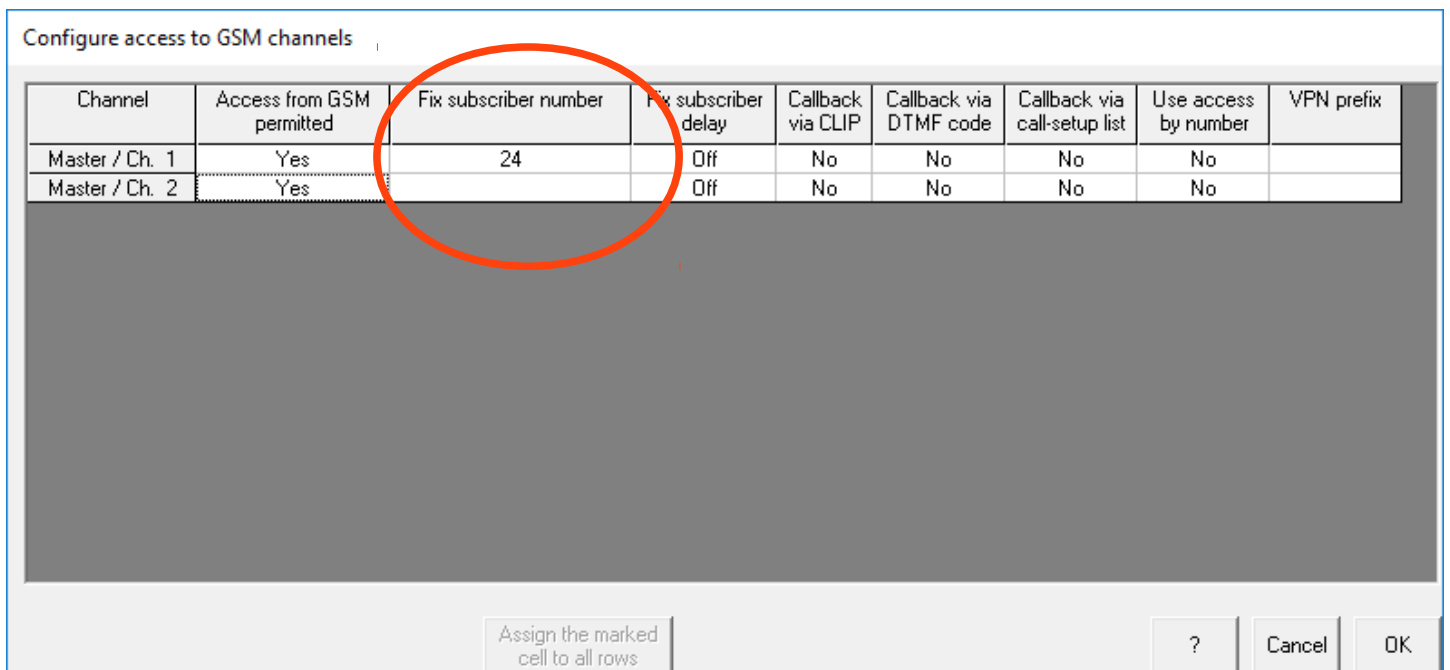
Configure access to GSM channels

| Channel | Access from GSM permitted | Fix subscriber number | Fix subscriber delay | Callback via CLIP | Callback via DTMF code | Callback via call-setup list | Use access by number | VPN prefix |
|---|---|---|---|---|---|---|---|---|
| Master / Ch. 1 | Yes | 24 | Off | No | No | No | No | |
| Master / Ch. 2 | Yes | | Off | No | No | No | No | |

Assign the marked cell to all rows

?

Cancel

OK